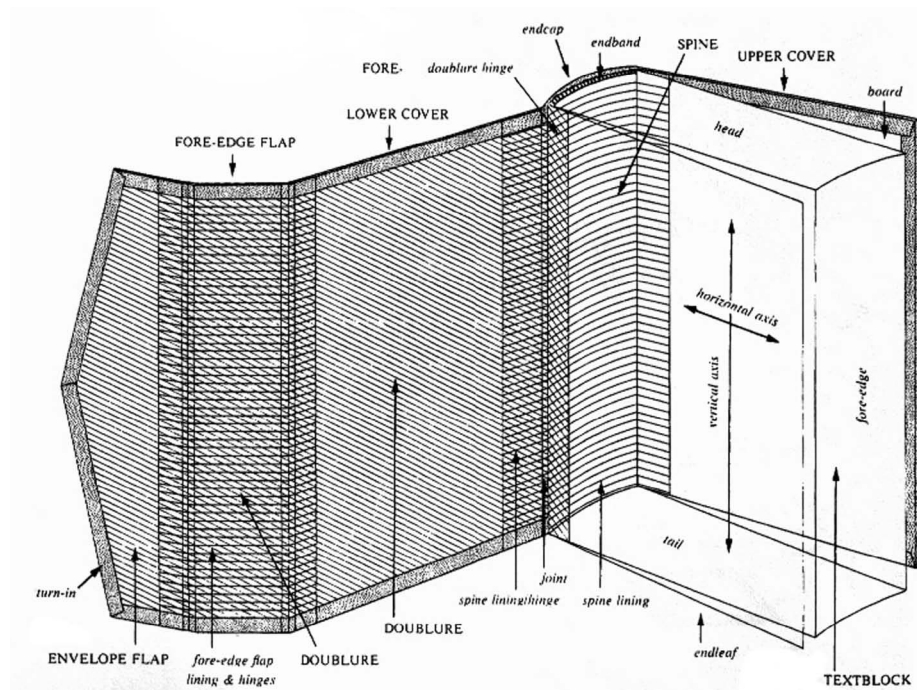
endcap
endband
SPINE
UPPER COVER
board
FORE-
doublure hinge
LOWER COVER
head
FORE-EDGE FLAP
horizontal axis
vertical axis
fore-edge
tail
turn-in
joint
spine lining/hinge
spine lining
endleaf
ENVELOPE FLAP
fore-edge flap lining & hinges
DOUBLURE
DOUBLURE
TEXTBLOCK